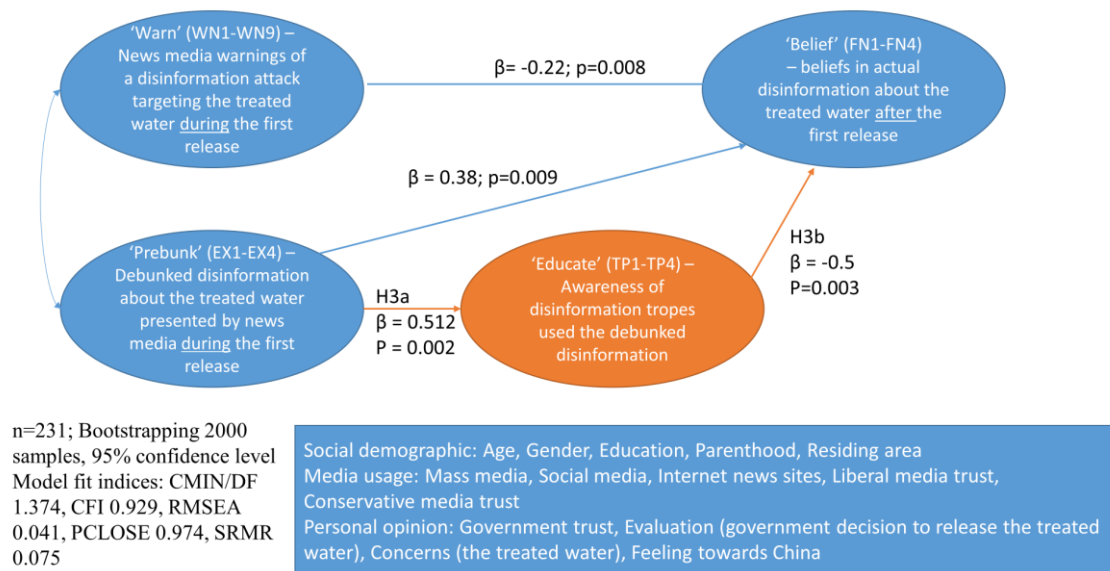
'Warn' (WN1-WN9) – News media warnings of a disinformation attack targeting the treated water during the first release

β= -0.22; p=0.008

'Belief' (FN1-FN4) – beliefs in actual disinformation about the treated water after the first release

β = 0.38; p=0.009

'Prebunk' (EX1-EX4) – Debunked disinformation about the treated water presented by news media during the first release

H3a
β = 0.512
P = 0.002

'Educate' (TP1-TP4) – Awareness of disinformation tropes used the debunked disinformation

H3b
β = -0.5
P=0.003

n=231; Bootstrapping 2000 samples, 95% confidence level
Model fit indices: CMIN/DF 1.374, CFI 0.929, RMSEA 0.041, PCLOSE 0.974, SRMR 0.075

Social demographic: Age, Gender, Education, Parenthood, Residing area
Media usage: Mass media, Social media, Internet news sites, Liberal media trust, Conservative media trust
Personal opinion: Government trust, Evaluation (government decision to release the treated water), Concerns (the treated water), Feeling towards China